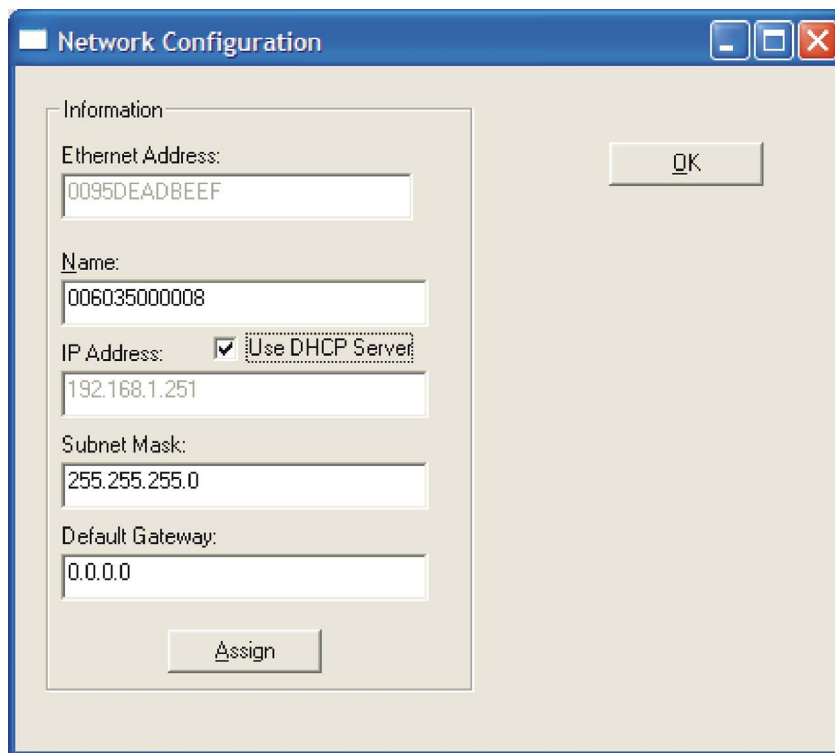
Network Configuration

Information

Ethernet Address:

0095DEADBEEF

Name:

006035000008

IP Address:

Use DHCP Server

192.168.1.251

Subnet Mask:

255.255.255.0

Default Gateway:

0.0.0.0

Assign

OK